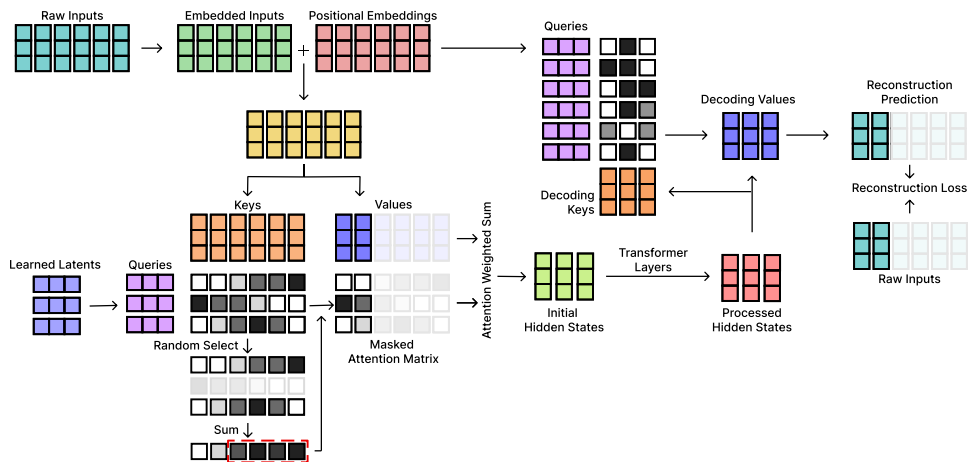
Raw Inputs

Embedded Inputs

+

Positional Embeddings

Queries

Decoding Values

Reconstruction Prediction

Reconstruction Loss

Raw Inputs

Decoding Keys

Keys

Values

Attention Weighted Sum

Learned Latents

Queries

Initial Hidden States

Transformer Layers

Processed Hidden States

Random Select

Masked Attention Matrix

Sum